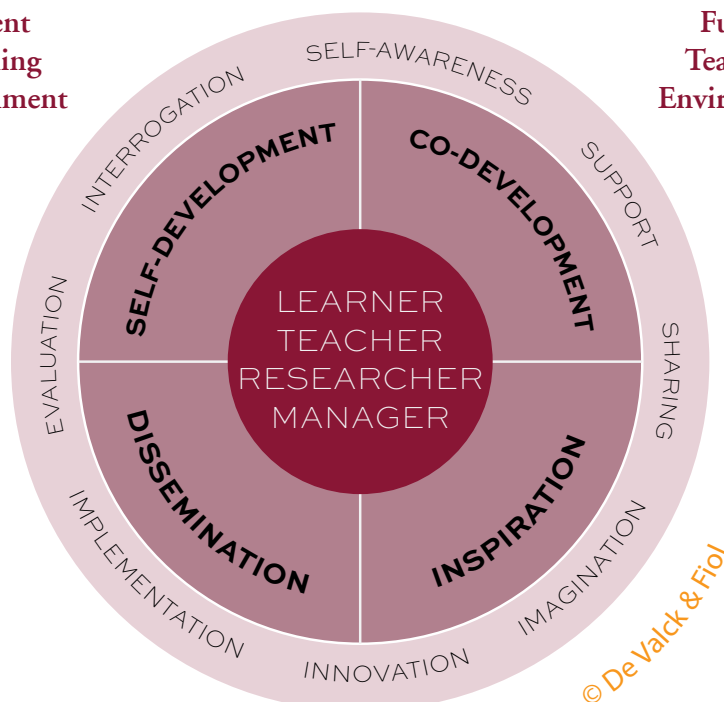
ent
ing
ment

Fu
Tea
Envir

SELF-AWARENESS
SUPPORT
SHARING
IMAGINATION
INNOVATION
IMPLEMENTATION
EVALUATION
INTERROGATION

SELF-DEVELOPMENT
CO-DEVELOPMENT
INSPIRATION
DISSEMINATION

LEARNER
TEACHER
RESEARCHER
MANAGER

© De Valck & Fiol